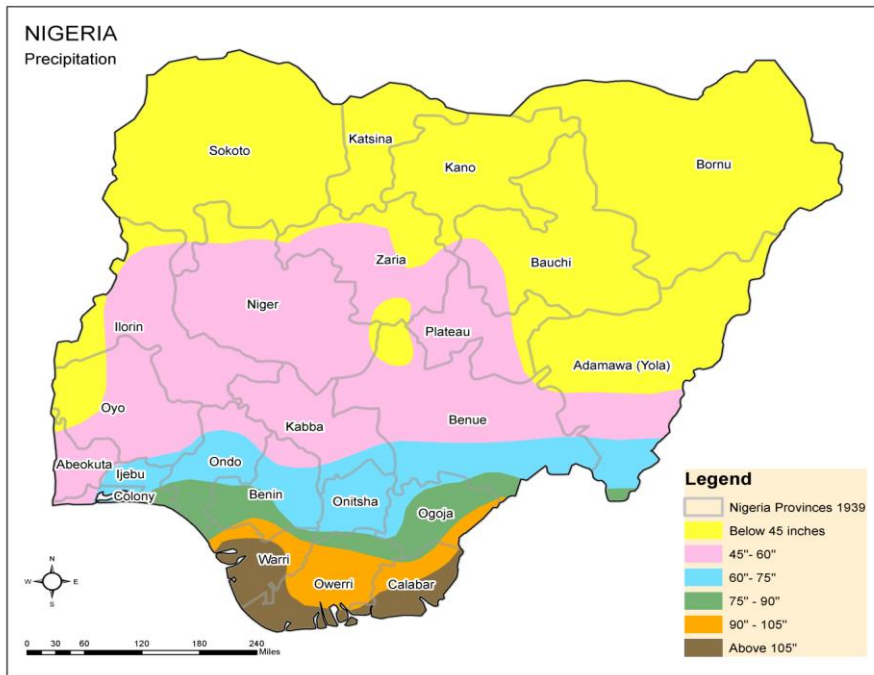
NIGERIA
Precipitation

Sokoto
Katsina
Kano
Bornu
Zaria
Bauchi
Niger
Ilorin
Plateau
Adamawa (Yola)
Oyo
Kabba
Benue
Abeokuta
Ijebu
Ondo
Colony
Benin
Onitsha
Ogoja
Warri
Owerri
Calabar

N
W
E
S

0 30 60 120 180 240 Miles

Legend
Nigeria Provinces 1939
Below 45 inches
45"- 60"
60"- 75"
75" - 90"
90" - 105"
Above 105"